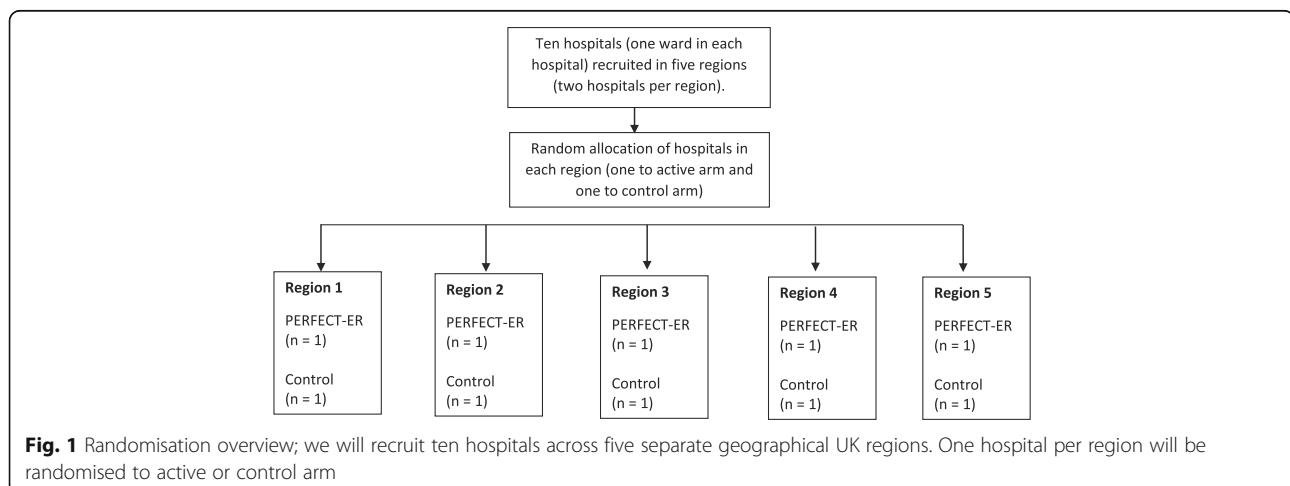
Ten hospitals (one ward in each hospital) recruited in five regions (two hospitals per region).

Random allocation of hospitals in each region (one to active arm and one to control arm)

**Region 1**
PERFECT-ER
(n = 1)
Control
(n = 1)

**Region 2**
PERFECT-ER
(n = 1)
Control
(n = 1)

**Region 3**
PERFECT-ER
(n = 1)
Control
(n = 1)

**Region 4**
PERFECT-ER
(n = 1)
Control
(n = 1)

**Region 5**
PERFECT-ER
(n = 1)
Control
(n = 1)

**Fig. 1** Randomisation overview; we will recruit ten hospitals across five separate geographical UK regions. One hospital per region will be randomised to active or control arm